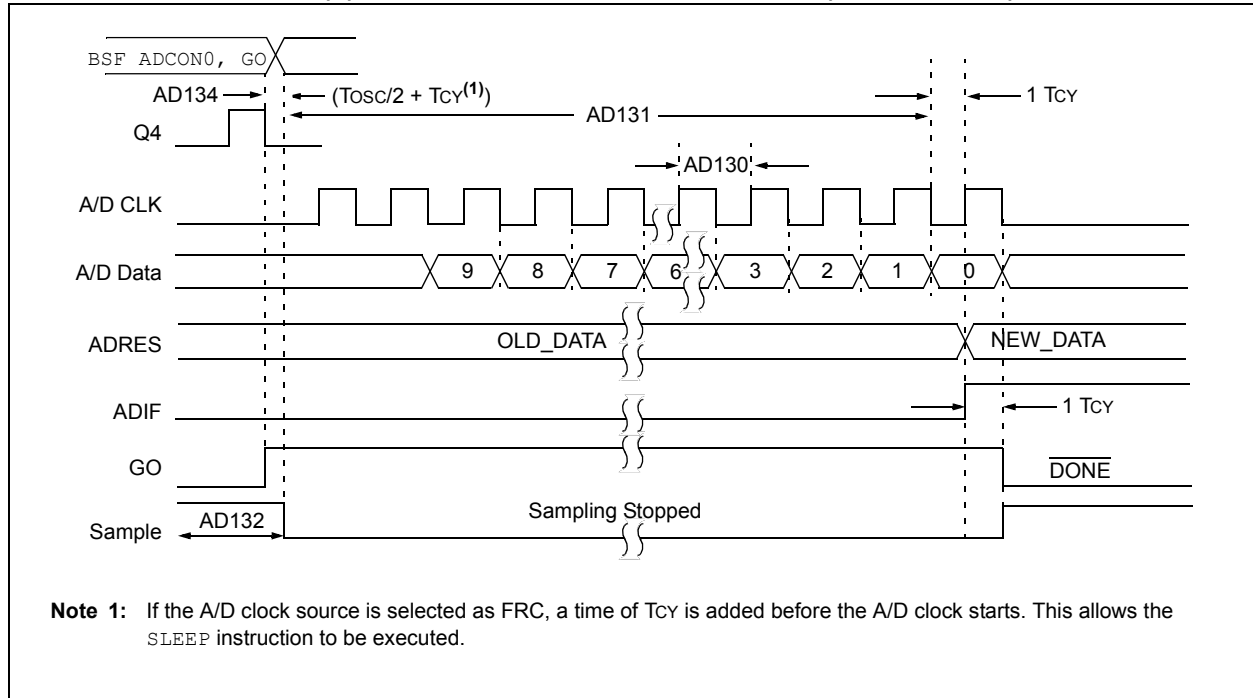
BSF ADCON0, GO

AD134

(TOSC/2 + TCY$^{(1)}$)

AD131

1 TCY

Q4

AD130

A/D CLK

A/D Data

9 8 7 6 3 2 1 0

ADRES

OLD_DATA

NEW_DATA

ADIF

1 TCY

GO

$\overline{\text{DONE}}$

Sample

AD132

Sampling Stopped

**Note 1:** If the A/D clock source is selected as FRC, a time of TCY is added before the A/D clock starts. This allows the SLEEP instruction to be executed.